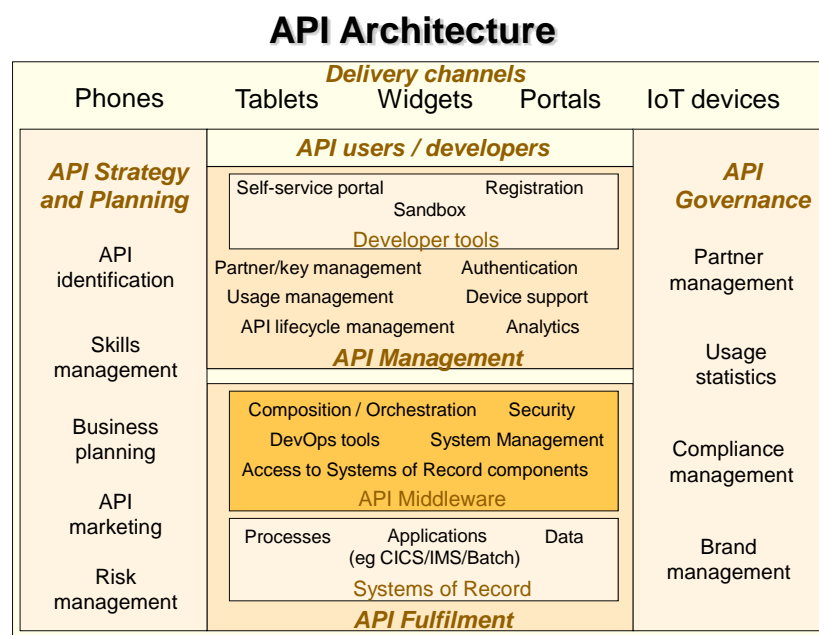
API Architecture

Delivery channels

Phones Tablets Widgets Portals IoT devices

API Strategy and Planning

API identification

Skills management

Business planning

API marketing

Risk management

API users / developers

Self-service portal Registration
Sandbox
Developer tools

Partner/key management Authentication
Usage management Device support
API lifecycle management Analytics

API Management

Composition / Orchestration Security
DevOps tools System Management
Access to Systems of Record components
API Middleware

Processes Applications (eg CICS/IMS/Batch) Data
Systems of Record

API Fulfilment

API Governance

Partner management

Usage statistics

Compliance management

Brand management